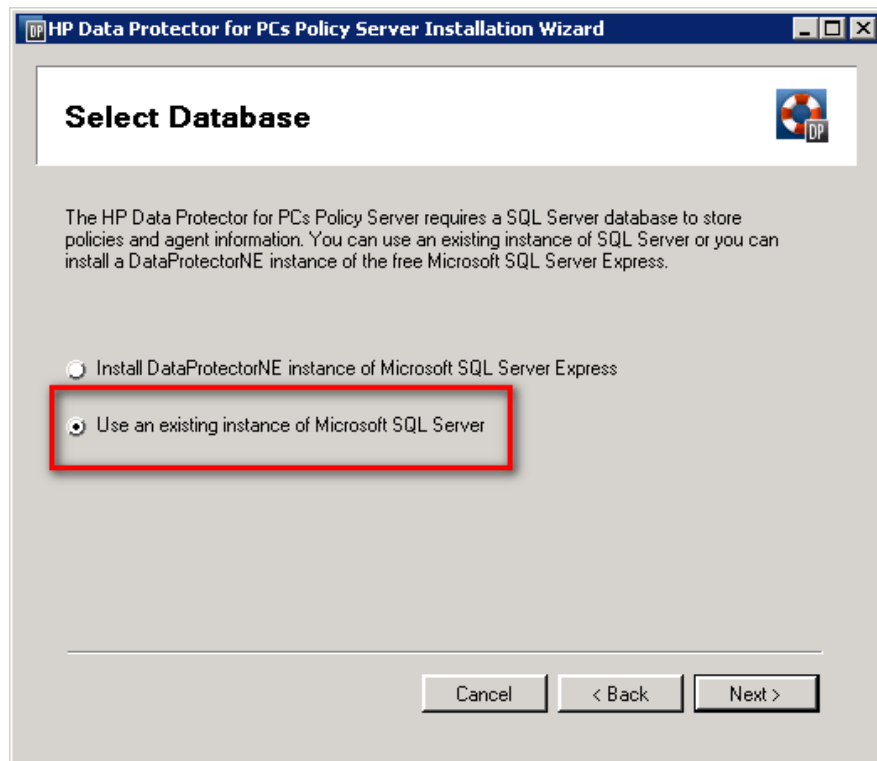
DP HP Data Protector for PCs Policy Server Installation Wizard

Select Database

DP

The HP Data Protector for PCs Policy Server requires a SQL Server database to store policies and agent information. You can use an existing instance of SQL Server or you can install a DataProtectorNE instance of the free Microsoft SQL Server Express.

Install DataProtectorNE instance of Microsoft SQL Server Express

Use an existing instance of Microsoft SQL Server

Cancel

< Back

Next >